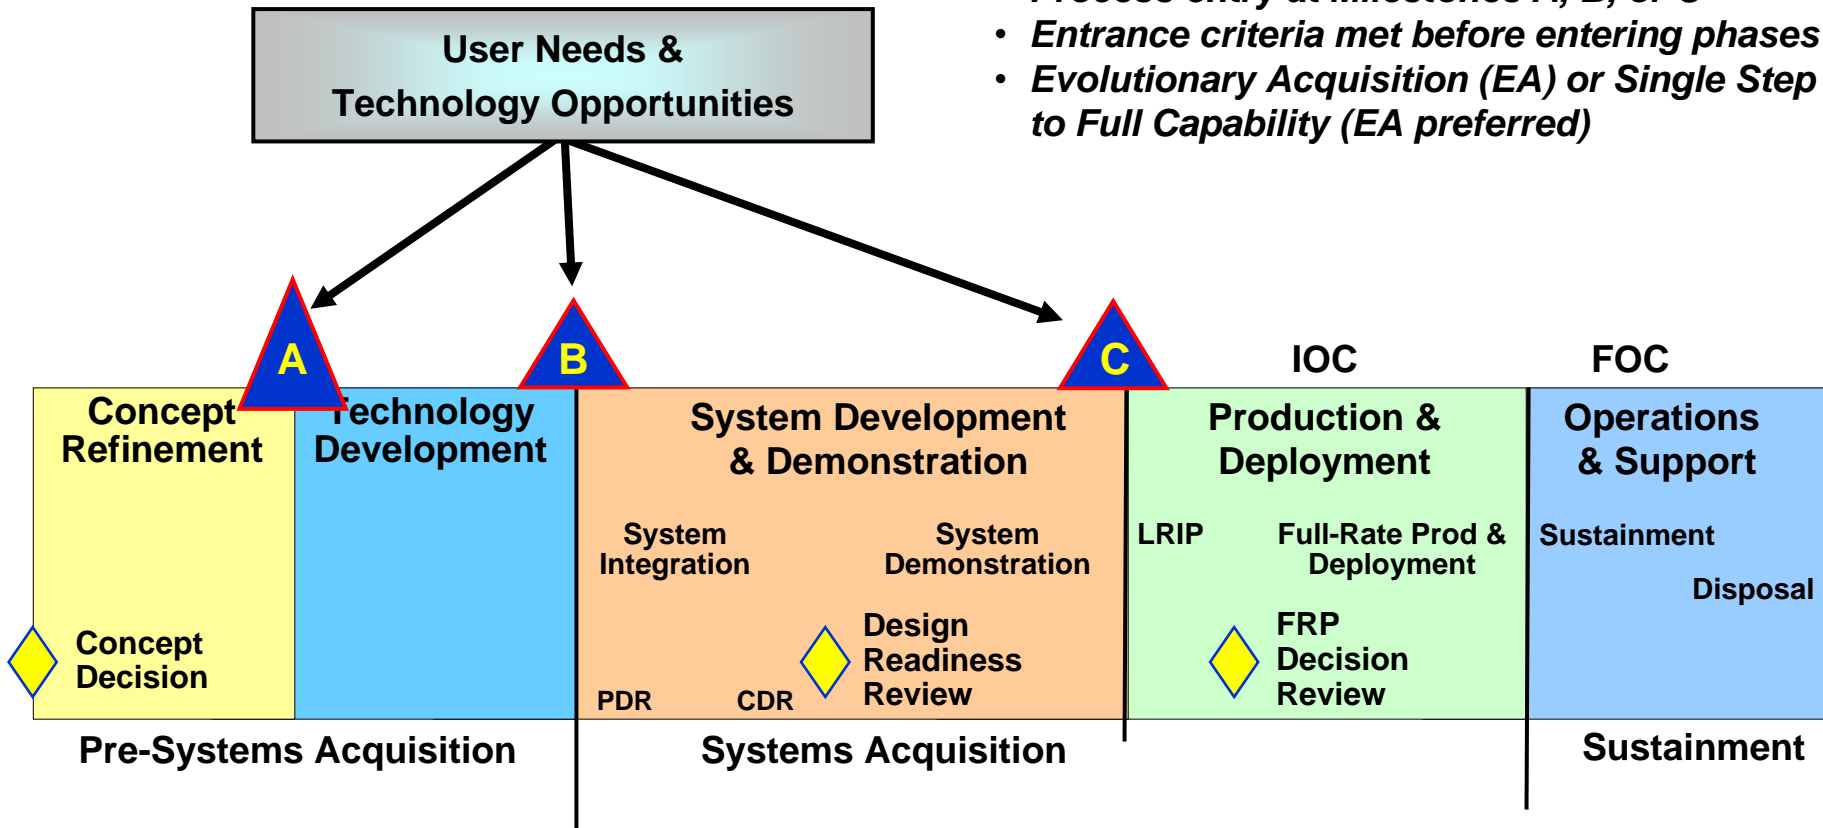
User Needs & Technology Opportunities

• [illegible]
• Entrance criteria met before entering phases
• Evolutionary Acquisition (EA) or Single Step to Full Capability (EA preferred)

A
B
C
IOC
FOC

Concept Refinement

Technology Development

System Development & Demonstration

System Integration

System Demonstration

Design Readiness Review

PDR

CDR

Production & Deployment

LRIP

Full-Rate Prod & Deployment

FRP Decision Review

Operations & Support

Sustainment

Disposal

Concept Decision

Pre-Systems Acquisition

Systems Acquisition

Sustainment